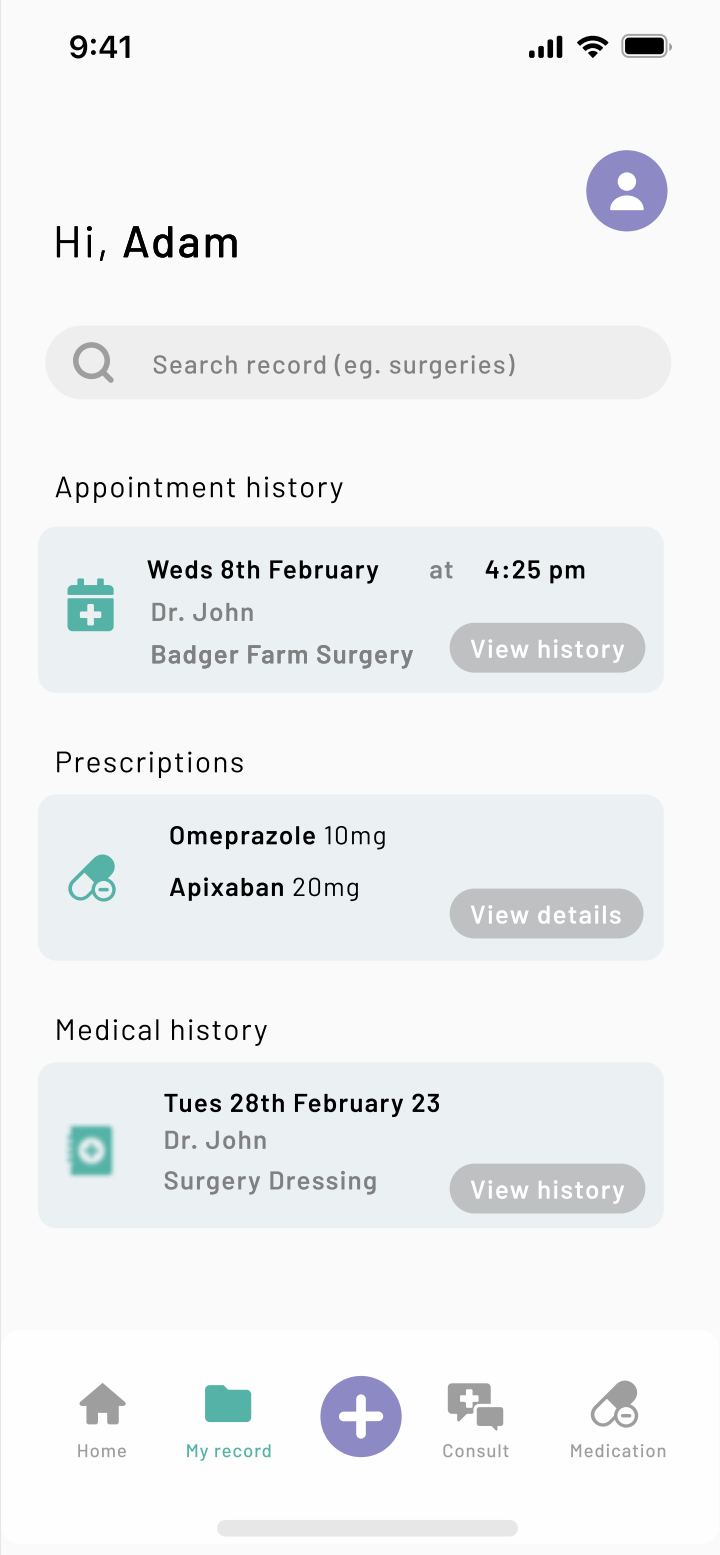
9:41

Hi, Adam

Search record (eg. surgeries)

Appointment history

Weds 8th February at 4:25 pm
Dr. John
Badger Farm Surgery
View history

Prescriptions

Omeprazole 10mg
Apixaban 20mg
View details

Medical history

Tues 28th February 23
Dr. John
Surgery Dressing
View history

Home
My record
Consult
Medication